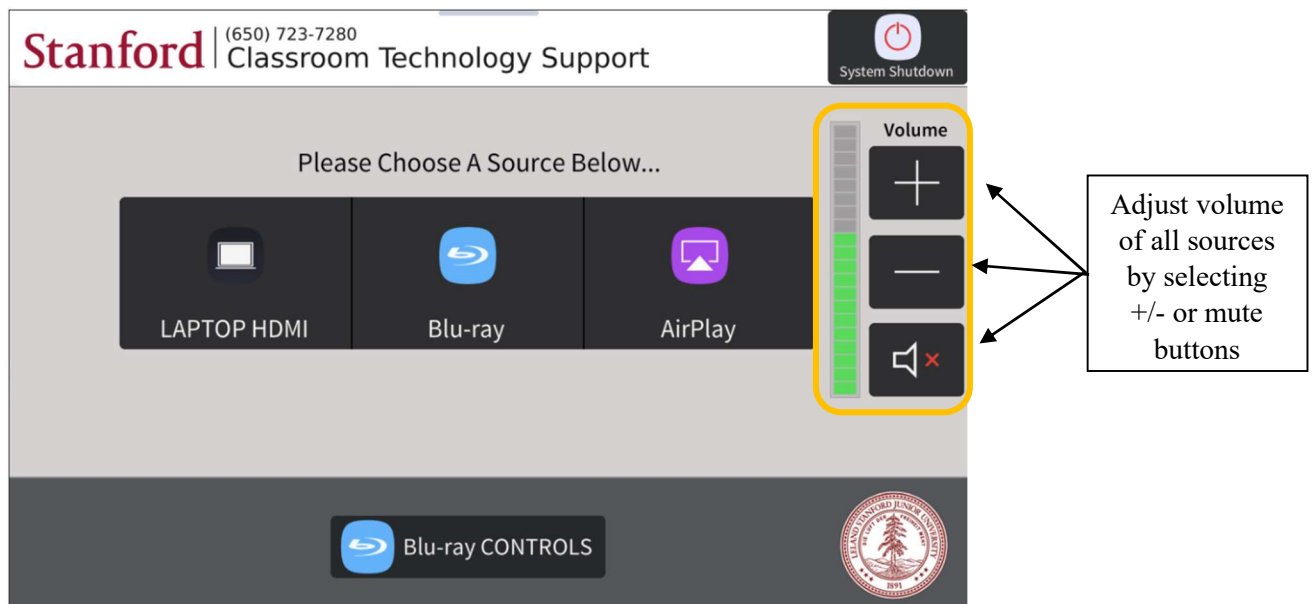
Stanford | (650) 723-7280
Classroom Technology Support

System Shutdown

Please Choose A Source Below...

LAPTOP HDMI

Blu-ray

AirPlay

Volume

+

—

Adjust volume of all sources by selecting +/- or mute buttons

Blu-ray CONTROLS

LELAND STANFORD JUNIOR UNIVERSITY
1891